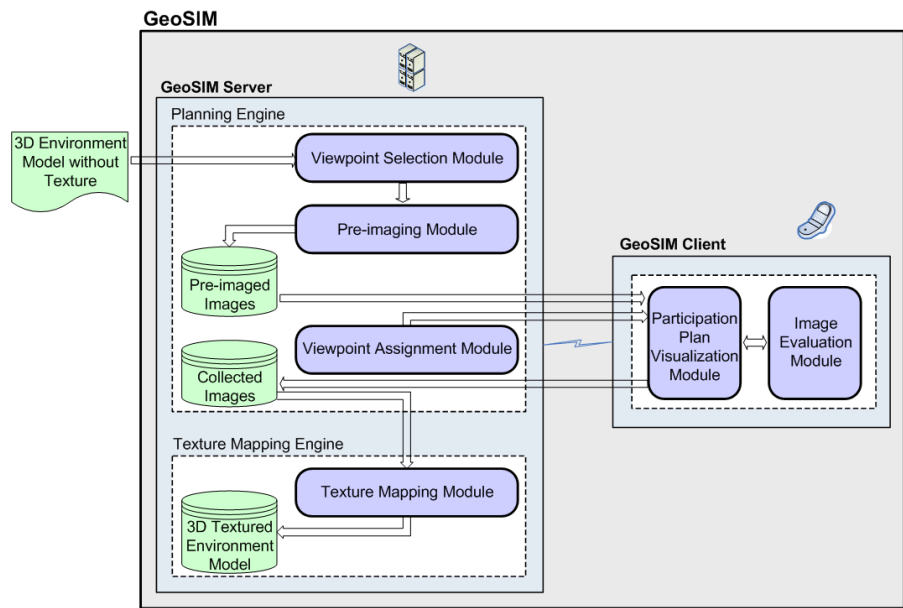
GeoSIM

GeoSIM Server

Planning Engine

3D Environment Model without Texture

Viewpoint Selection Module

Pre-imaging Module

Pre-imaged Images

Viewpoint Assignment Module

Collected Images

GeoSIM Client

Participation Plan Visualization Module

Image Evaluation Module

Texture Mapping Engine

Texture Mapping Module

3D Textured Environment Model